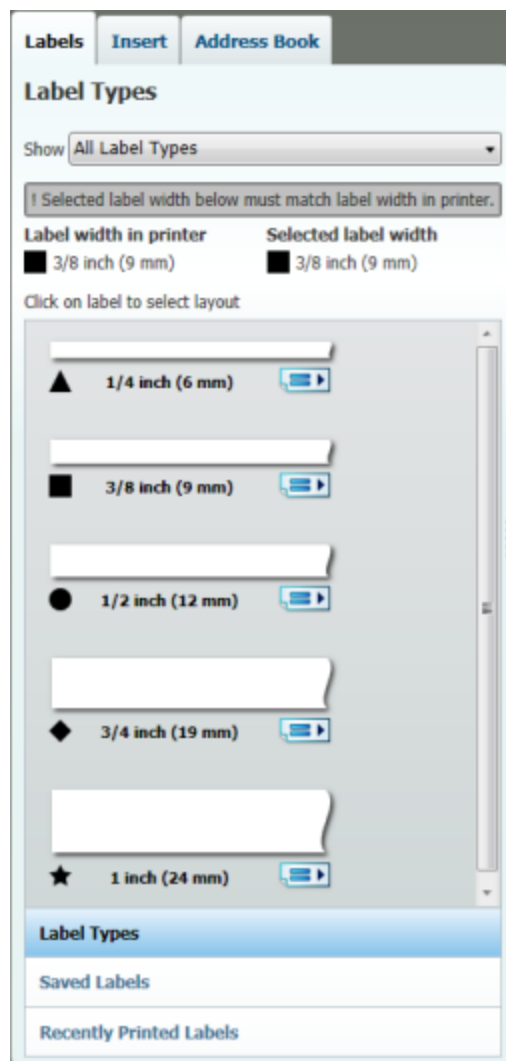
Labels Insert Address Book

Label Types

Show All Label Types

! Selected label width below must match label width in printer.

Label width in printer
3/8 inch (9 mm)

Selected label width
3/8 inch (9 mm)

Click on label to select layout

1/4 inch (6 mm)

3/8 inch (9 mm)

1/2 inch (12 mm)

3/4 inch (19 mm)

1 inch (24 mm)

Label Types

Saved Labels

Recently Printed Labels